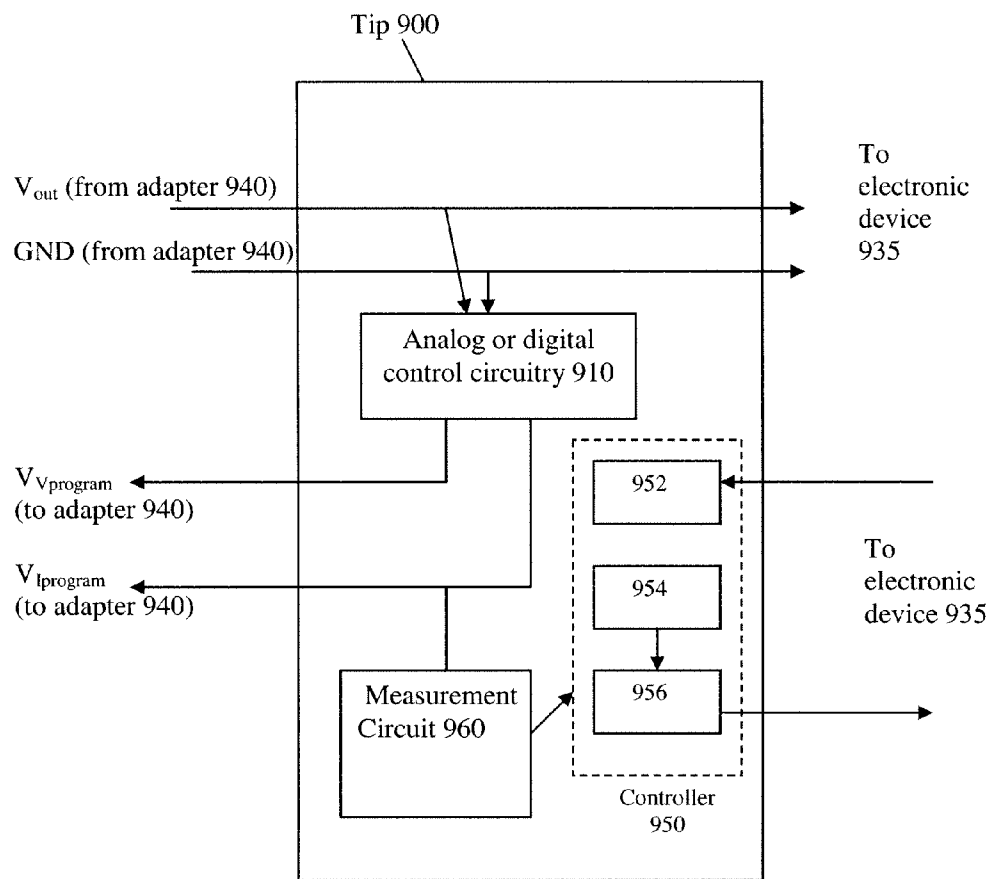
Tip 900

$V_{out}$ (from adapter 940)

GND (from adapter 940)

To electronic device 935

Analog or digital control circuitry 910

$V_{Vprogram}$ (to adapter 940)

$V_{Iprogram}$ (to adapter 940)

952

954

956

To electronic device 935

Measurement Circuit 960

Controller 950